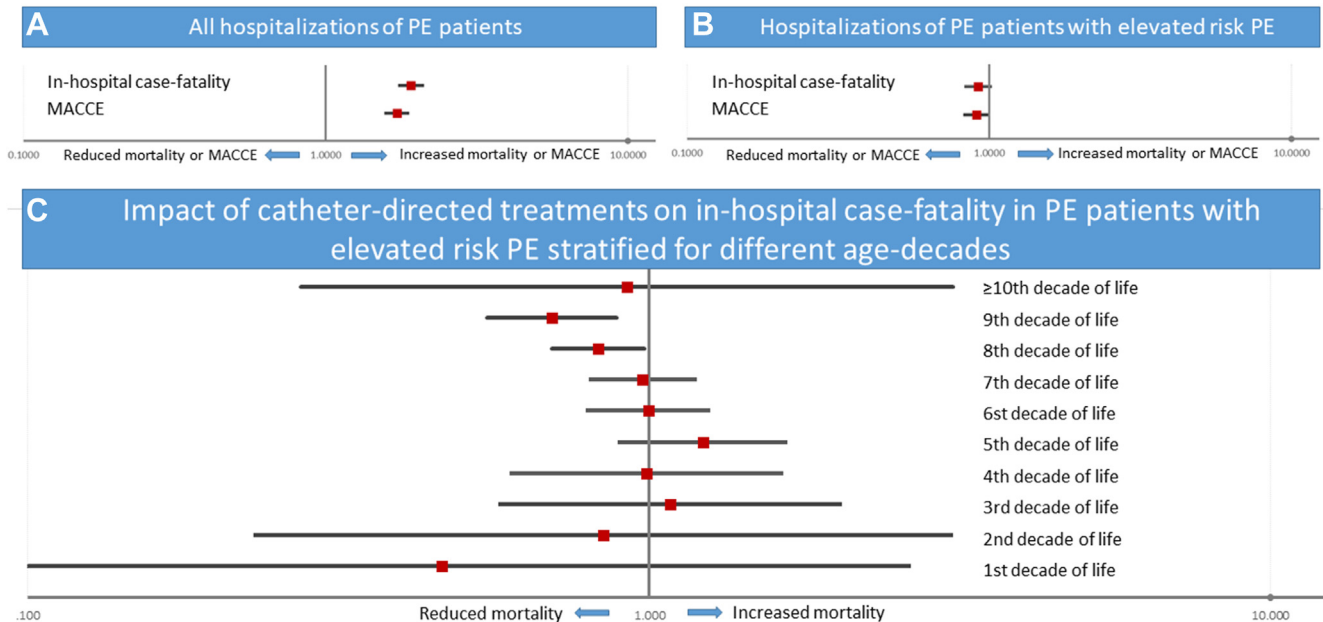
A All hospitalizations of PE patients

In-hospital case-fatality
MACCE

0.1000 Reduced mortality or MACCE 1.0000 Increased mortality or MACCE 10.0000

B Hospitalizations of PE patients with elevated risk PE

In-hospital case-fatality
MACCE

0.1000 Reduced mortality or MACCE 1.0000 Increased mortality or MACCE 10.0000

C Impact of catheter-directed treatments on in-hospital case-fatality in PE patients with elevated risk PE stratified for different age-decades

≥10th decade of life
9th decade of life
8th decade of life
7th decade of life
6st decade of life
5th decade of life
4th decade of life
3rd decade of life
2nd decade of life
1st decade of life

.100 Reduced mortality 1.000 Increased mortality 10.000